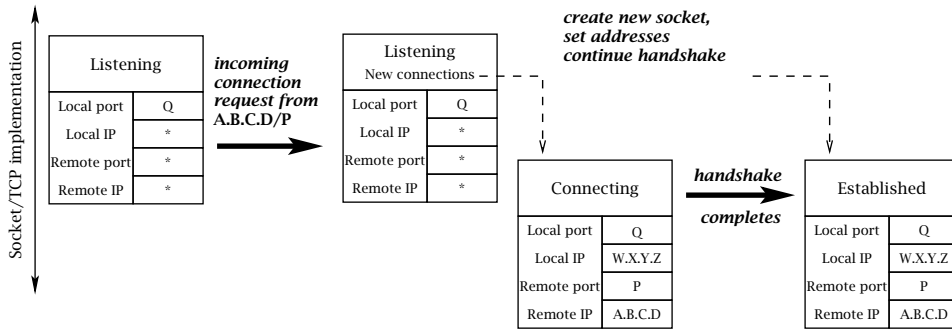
Socket/TCP implementation

Listening

| Local port | Q |
|---|---|
| Local IP | * |
| Remote port | * |
| Remote IP | * |

incoming connection request from A.B.C.D/P

Listening
New connections

| Local port | Q |
|---|---|
| Local IP | * |
| Remote port | * |
| Remote IP | * |

create new socket, set addresses continue handshake

Connecting

| Local port | Q |
|---|---|
| Local IP | W.X.Y.Z |
| Remote port | P |
| Remote IP | A.B.C.D |

handshake completes

Established

| Local port | Q |
|---|---|
| Local IP | W.X.Y.Z |
| Remote port | P |
| Remote IP | A.B.C.D |